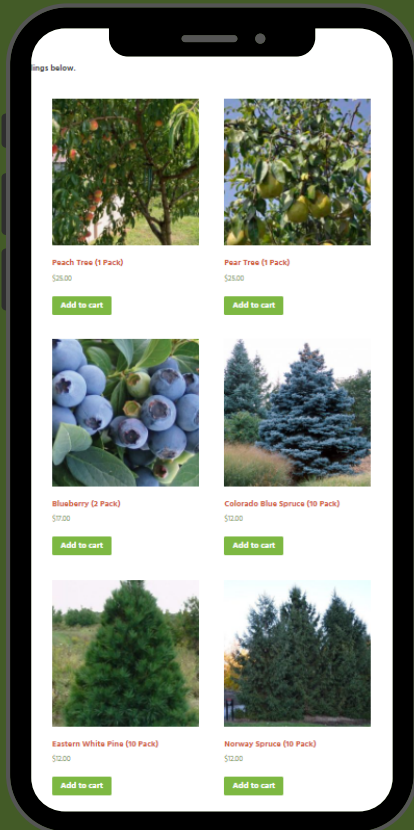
lings below.

Peach Tree (1 Pack)
$25.00
Add to cart

Pear Tree (1 Pack)
$25.00
Add to cart

Blueberry (2 Pack)
$17.00
Add to cart

Colorado Blue Spruce (10 Pack)
$12.00
Add to cart

Eastern White Pine (10 Pack)
$12.00
Add to cart

Norway Spruce (10 Pack)
$12.00
Add to cart